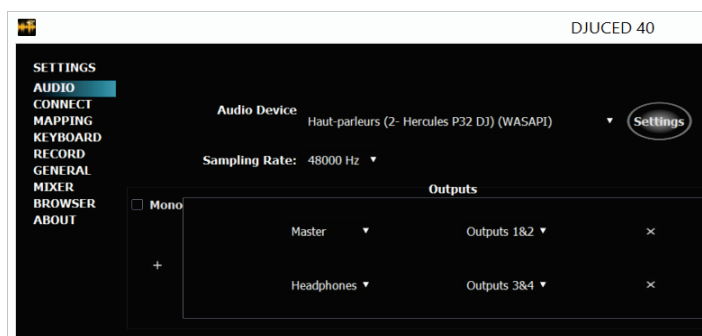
DJUCED 40

SETTINGS
AUDIO
CONNECT
MAPPING
KEYBOARD
RECORD
GENERAL
MIXER
BROWSER
ABOUT

Audio Device Haut-parleurs (2- Hercules P32 DJ) (WASAPI) ▼ Settings

Sampling Rate: 48000 Hz ▼

Outputs

Mono

Master ▼ Outputs 1&2 ▼ ×

+

Headphones ▼ Outputs 3&4 ▼ ×